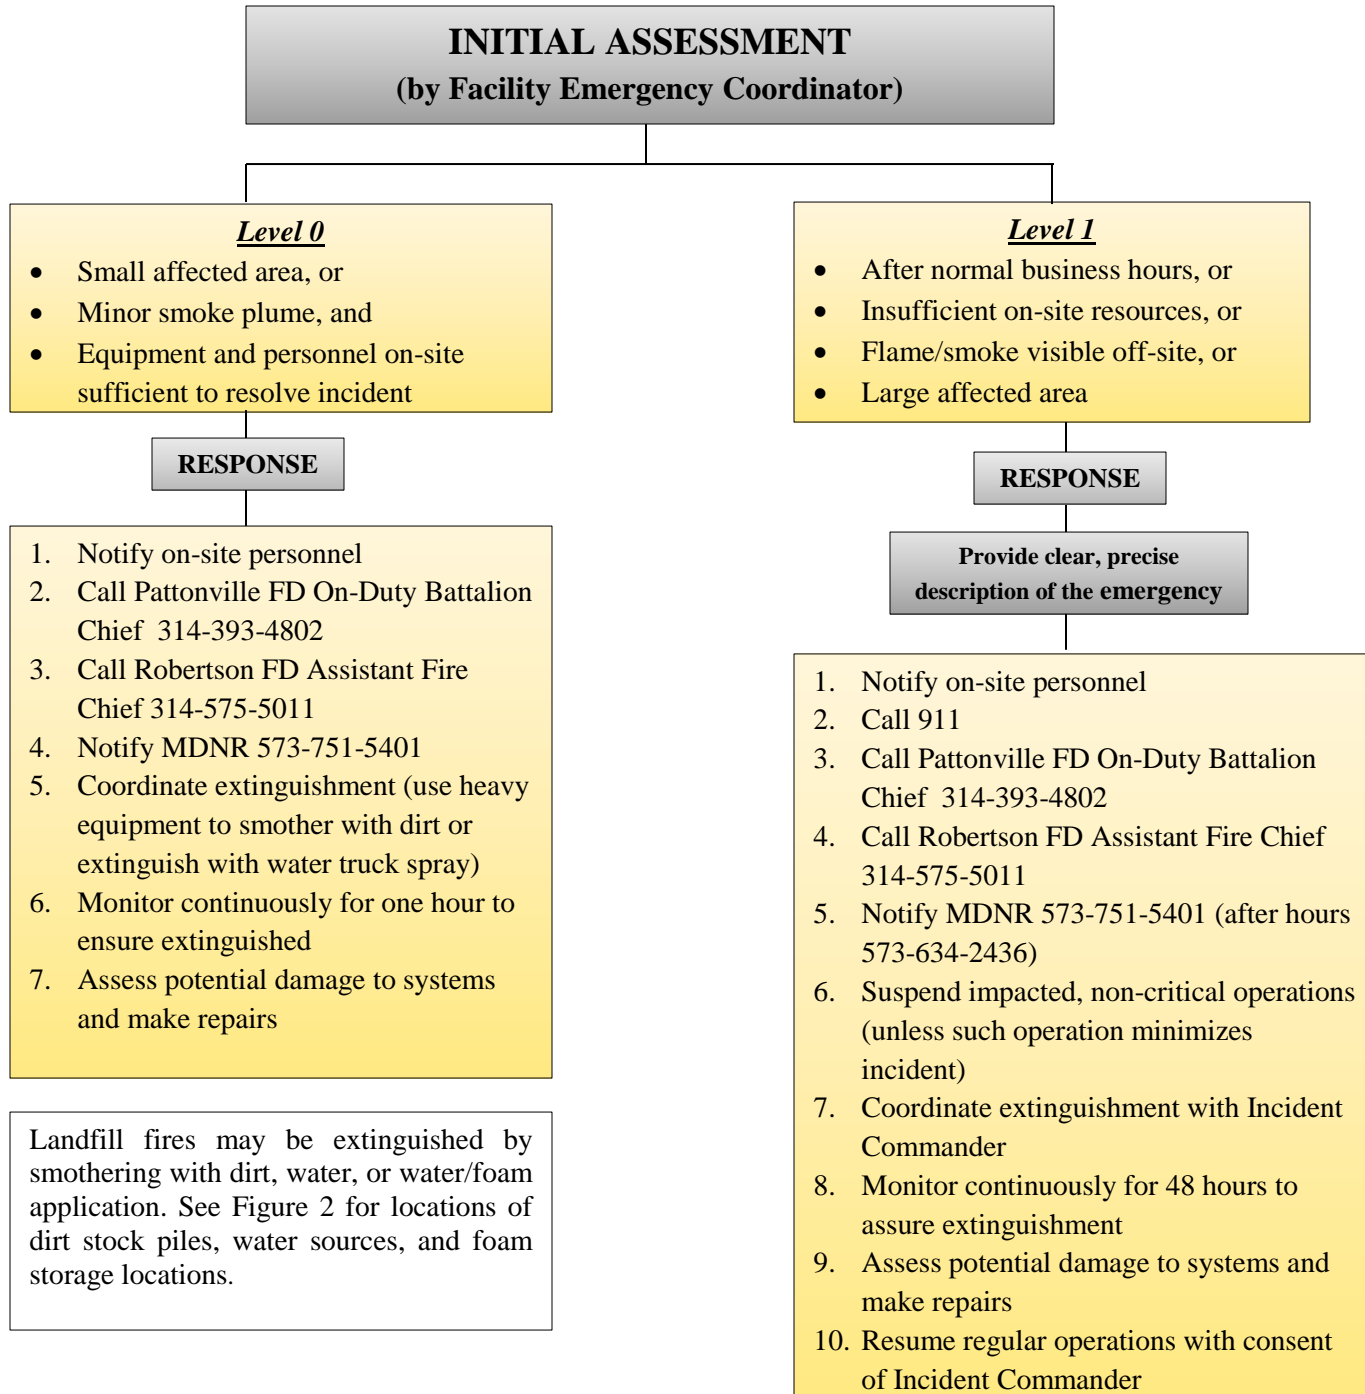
INITIAL ASSESSMENT
(by Facility Emergency Coordinator)

Level 0
- Small affected area, or
- Minor smoke plume, and
- Equipment and personnel on-site sufficient to resolve incident

RESPONSE

1. Notify on-site personnel
2. Call Pattonville FD On-Duty Battalion Chief 314-393-4802
3. Call Robertson FD Assistant Fire Chief 314-575-5011
4. Notify MDNR 573-751-5401
5. Coordinate extinguishment (use heavy equipment to smother with dirt or extinguish with water truck spray)
6. Monitor continuously for one hour to ensure extinguished
7. Assess potential damage to systems and make repairs

Landfill fires may be extinguished by smothering with dirt, water, or water/foam application. See Figure 2 for locations of dirt stock piles, water sources, and foam storage locations.

Level 1
- After normal business hours, or
- Insufficient on-site resources, or
- Flame/smoke visible off-site, or
- Large affected area

RESPONSE

Provide clear, precise description of the emergency

1. Notify on-site personnel
2. Call 911
3. Call Pattonville FD On-Duty Battalion Chief 314-393-4802
4. Call Robertson FD Assistant Fire Chief 314-575-5011
5. Notify MDNR 573-751-5401 (after hours 573-634-2436)
6. Suspend impacted, non-critical operations (unless such operation minimizes incident)
7. Coordinate extinguishment with Incident Commander
8. Monitor continuously for 48 hours to assure extinguishment
9. Assess potential damage to systems and make repairs
10. Resume regular operations with consent of Incident Commander